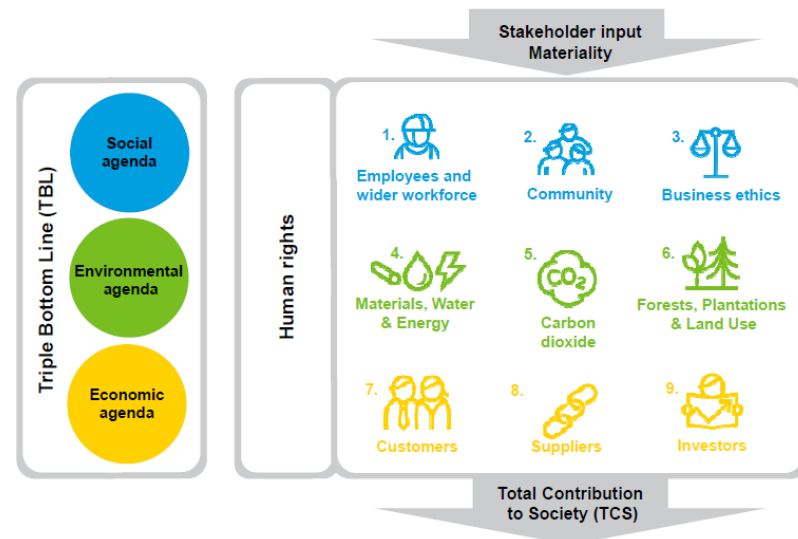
Stakeholder input
Materiality

Triple Bottom Line (TBL)

Social agenda

Environmental agenda

Economic agenda

Human rights

1. Employees and wider workforce

2. Community

3. Business ethics

4. Materials, Water & Energy

5. $CO_2$ Carbon dioxide

6. Forests, Plantations & Land Use

7. Customers

8. Suppliers

9. Investors

Total Contribution to Society (TCS)